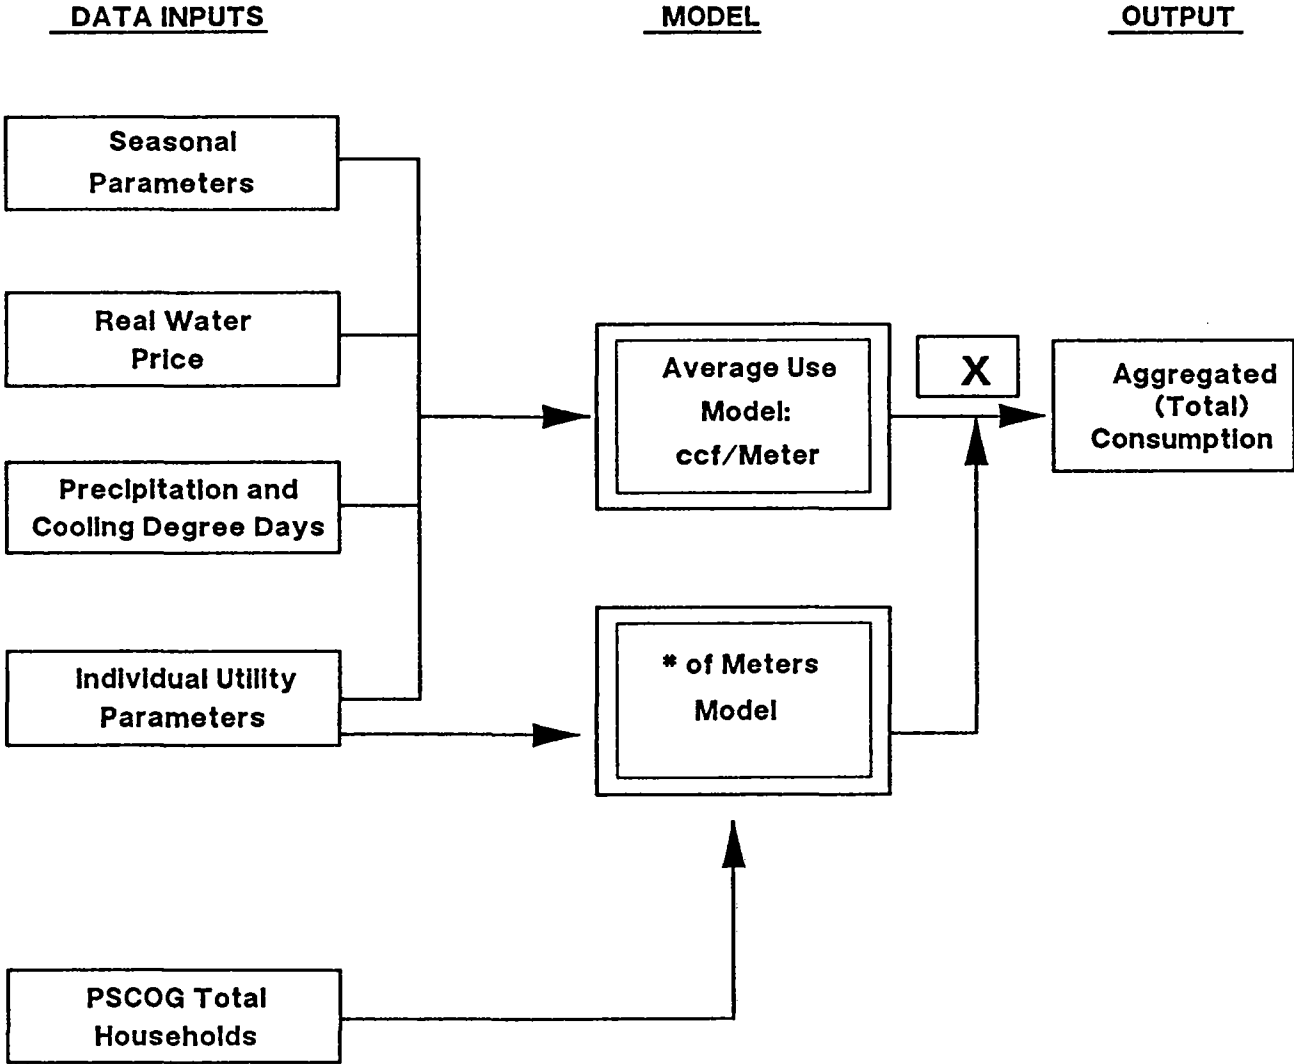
DATA INPUTS

MODEL

OUTPUT

Seasonal Parameters

Real Water Price

Precipitation and Cooling Degree Days

Individual Utility Parameters

PSCOG Total Households

Average Use Model: ccf/Meter

X

Aggregated (Total) Consumption

* of Meters Model